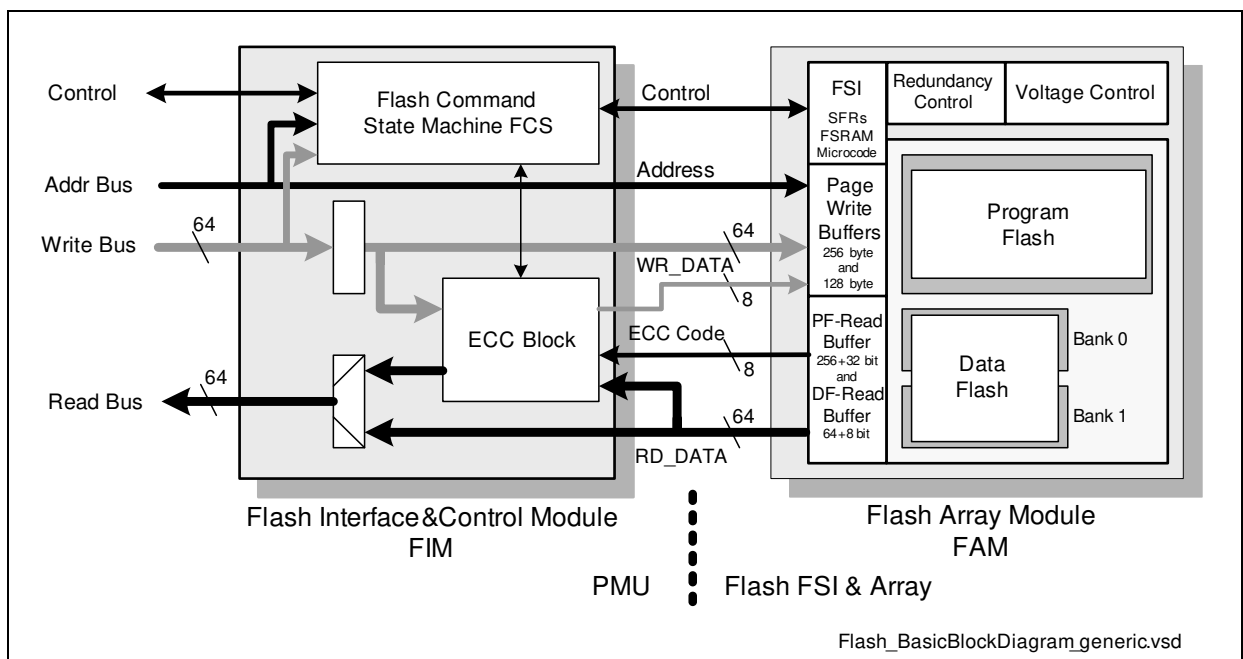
Control

Flash Command State Machine FCS

Control

FSI
SFRs
FSRAM
Microcode

Redundancy Control

Voltage Control

Addr Bus

Address

Page Write Buffers
256 byte and 128 byte

Program Flash

Write Bus

64

64

WR_DATA

8

ECC Block

ECC Code

8

PF-Read Buffer
256+32 bit and

DF-Read Buffer
64+8 bit

Bank 0

Data Flash

Bank 1

Read Bus

64

64

RD_DATA

Flash Interface&Control Module
FIM

Flash Array Module
FAM

PMU

Flash FSI & Array

Flash_BasicBlockDiagram_generic.vsd